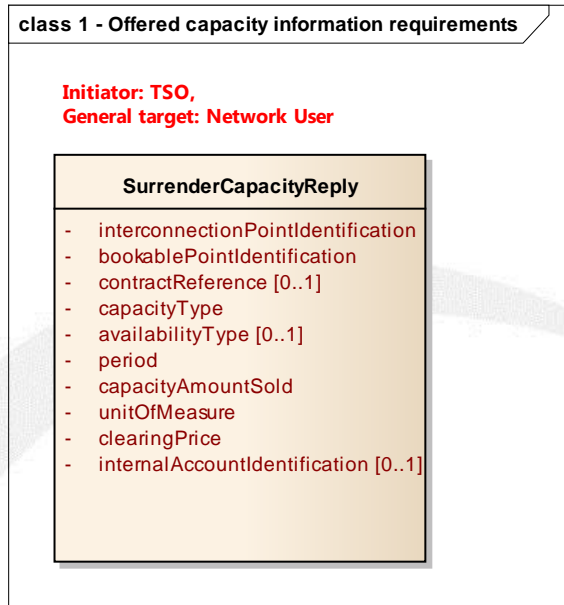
class 1 - Offered capacity information requirements

Initiator: TSO,
General target: Network User

SurrenderCapacityReply

- interconnectionPointIdentification
- bookablePointIdentification
- contractReference [0..1]
- capacityType
- availabilityType [0..1]
- period
- capacityAmountSold
- unitOfMeasure
- clearingPrice
- internalAccountIdentification [0..1]